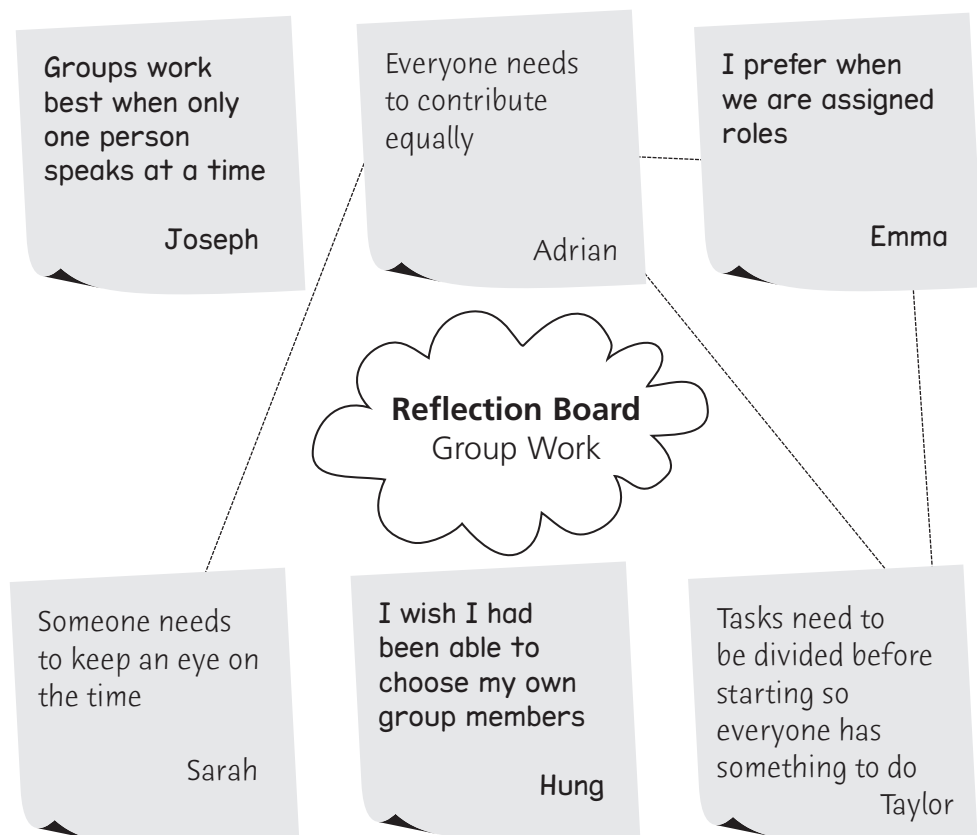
Groups work best when only one person speaks at a time

Joseph

Everyone needs to contribute equally

Adrian

I prefer when we are assigned roles

Emma

**Reflection Board**
Group Work

Someone needs to keep an eye on the time

Sarah

I wish I had been able to choose my own group members

Hung

Tasks need to be divided before starting so everyone has something to do

Taylor